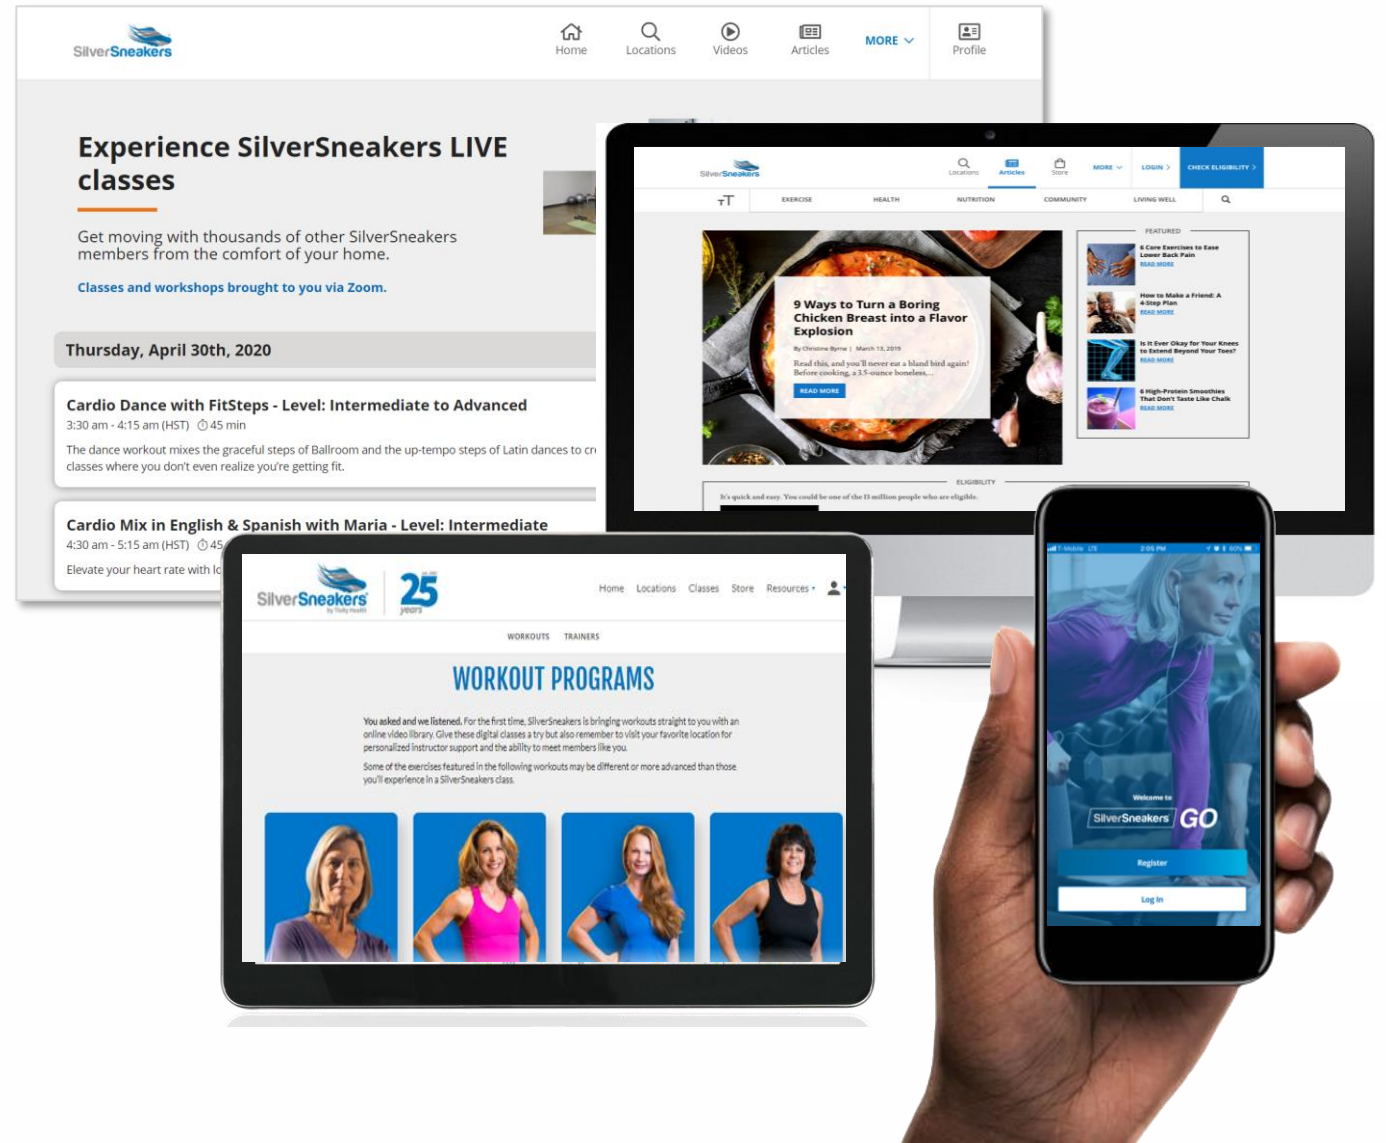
SilverSneakers

Home Locations Videos Articles MORE Profile

Experience SilverSneakers LIVE classes

Get moving with thousands of other SilverSneakers members from the comfort of your home.

Classes and workshops brought to you via Zoom.

Thursday, April 30th, 2020

Cardio Dance with FitSteps - Level: Intermediate to Advanced
3:30 am - 4:15 am (HST) 45 min
The dance workout mixes the graceful steps of Ballroom and the up-tempo steps of Latin dances to cr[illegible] classes where you don't even realize you're getting fit.

Cardio Mix in English & Spanish with Maria - Level: Intermediate
4:30 am - 5:15 am (HST) 45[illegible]
Elevate your heart rate with lo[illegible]

SilverSneakers
Locations Articles Store MORE LOGIN CHECK ELIGIBILITY
EXERCISE HEALTH NUTRITION COMMUNITY LIVING WELL

9 Ways to Turn a Boring Chicken Breast into a Flavor Explosion
By Christine Byrne | March 13, 2019
Read this, and you'll never eat a bland bird again! Before cooking, a 3.5-ounce boneless...
READ MORE

FEATURED
6 Core Exercises to Ease Lower Back Pain
READ MORE
How to Make a Friend: A 4-Step Plan
READ MORE
Is It Ever Okay for Your Knees to Extend Beyond Your Toes?
READ MORE
6 High-Protein Smoothies That Don't Taste Like Chalk
READ MORE

ELIGIBILITY
It's quick and easy. You could be one of the 13 million people who are eligible.

SilverSneakers by Tivity Health 25 years
Home Locations Classes Store Resources
WORKOUTS TRAINERS

WORKOUT PROGRAMS

You asked and we listened. For the first time, SilverSneakers is bringing workouts straight to you with an online video library. Give these digital classes a try but also remember to visit your favorite location for personalized instructor support and the ability to meet members like you.

Some of the exercises featured in the following workouts may be different or more advanced than those you'll experience in a SilverSneakers class.

T-Mobile LTE 2:05 PM 60%
Welcome to
SilverSneakers GO
Register
Log In